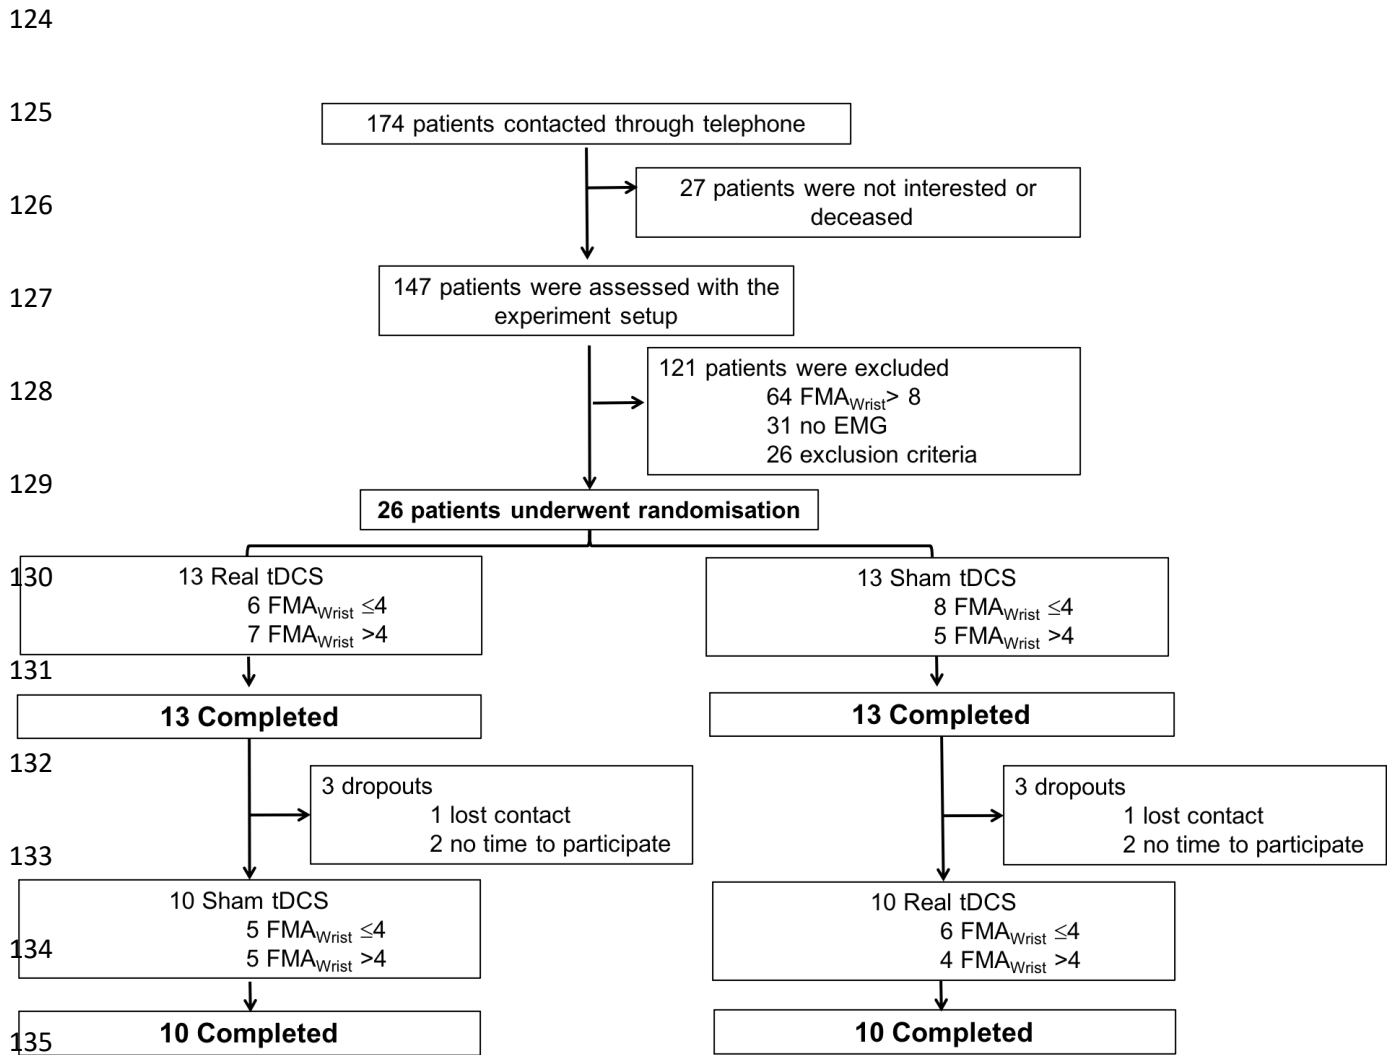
124

125

174 patients contacted through telephone

126

27 patients were not interested or deceased

127

147 patients were assessed with the experiment setup

128

121 patients were excluded
64 $FMA_{Wrist}$> 8
31 no EMG
26 exclusion criteria

129

**26 patients underwent randomisation**

130

13 Real tDCS
6 $FMA_{Wrist}$ ≤4
7 $FMA_{Wrist}$ >4

13 Sham tDCS
8 $FMA_{Wrist}$ ≤4
5 $FMA_{Wrist}$ >4

131

**13 Completed**

**13 Completed**

132

3 dropouts
1 lost contact
2 no time to participate

3 dropouts
1 lost contact
2 no time to participate

133

10 Sham tDCS
5 $FMA_{Wrist}$ ≤4
5 $FMA_{Wrist}$ >4

10 Real tDCS
6 $FMA_{Wrist}$ ≤4
4 $FMA_{Wrist}$ >4

134

**10 Completed**

**10 Completed**

135